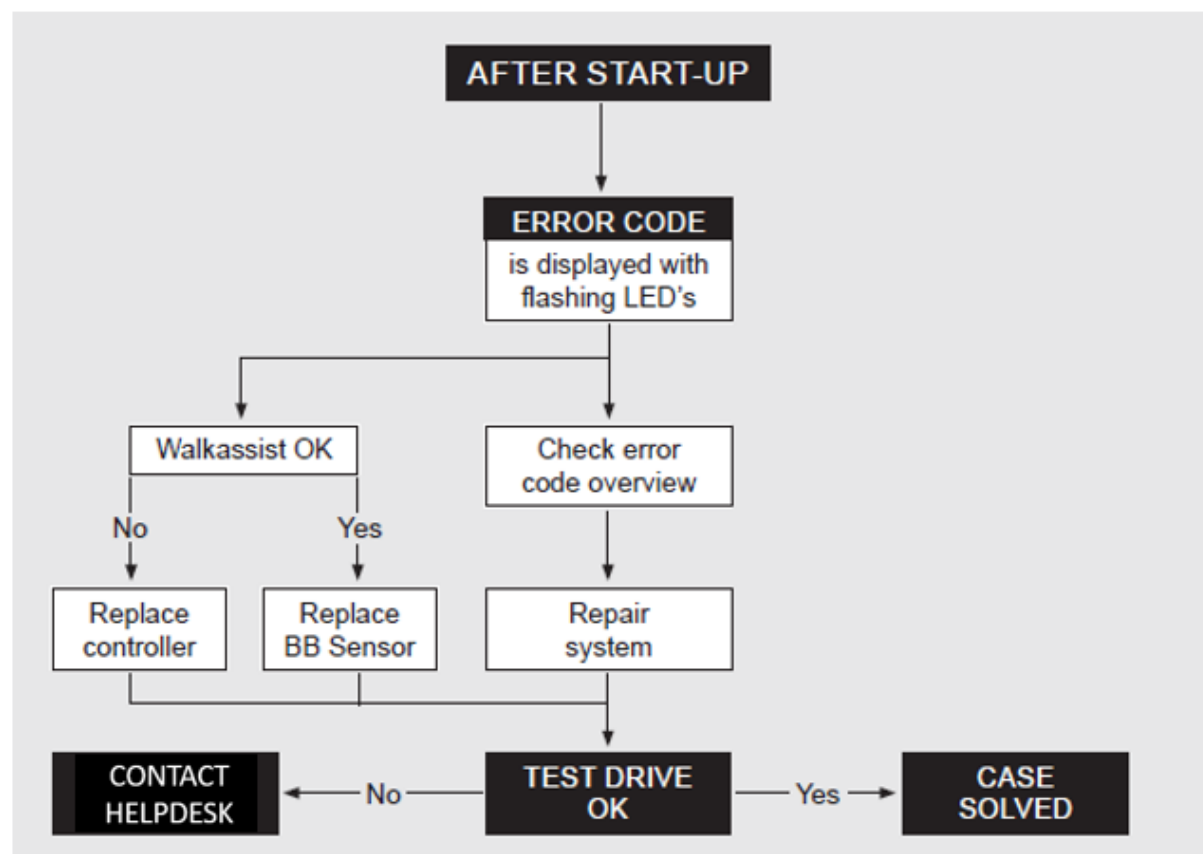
AFTER START-UP

ERROR CODE
is displayed with flashing LED's

Walkassist OK

Check error code overview

No

Yes

Replace controller

Replace BB Sensor

Repair system

CONTACT HELPDESK

No

TEST DRIVE OK

Yes

CASE SOLVED